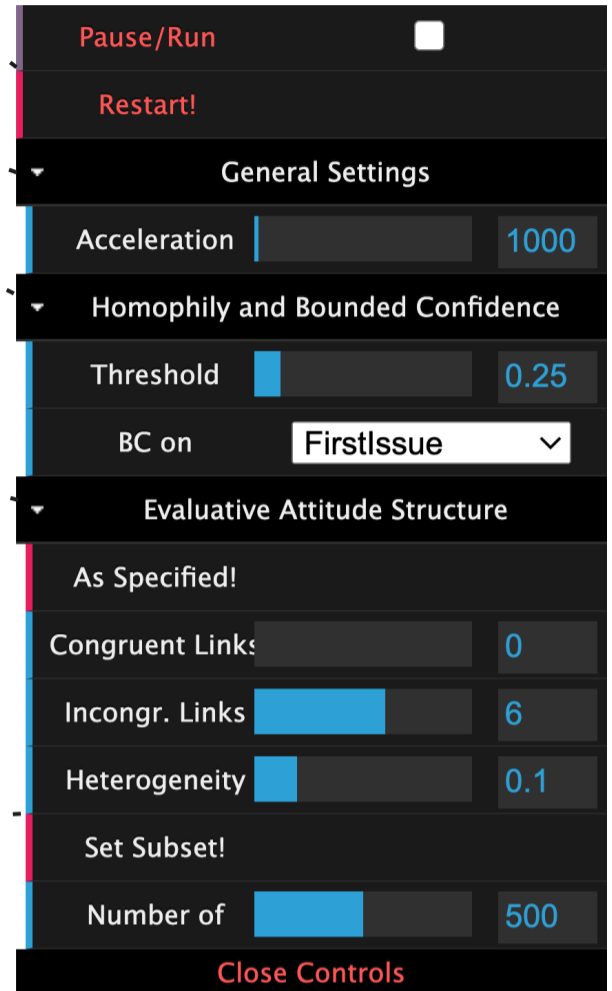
Pause/Run

Restart!

General Settings

Acceleration 1000

Homophily and Bounded Confidence

Threshold 0.25

BC on FirstIssue

Evaluative Attitude Structure

As Specified!

Congruent Links 0

Incongr. Links 6

Heterogeneity 0.1

Set Subset!

Number of 500

Close Controls